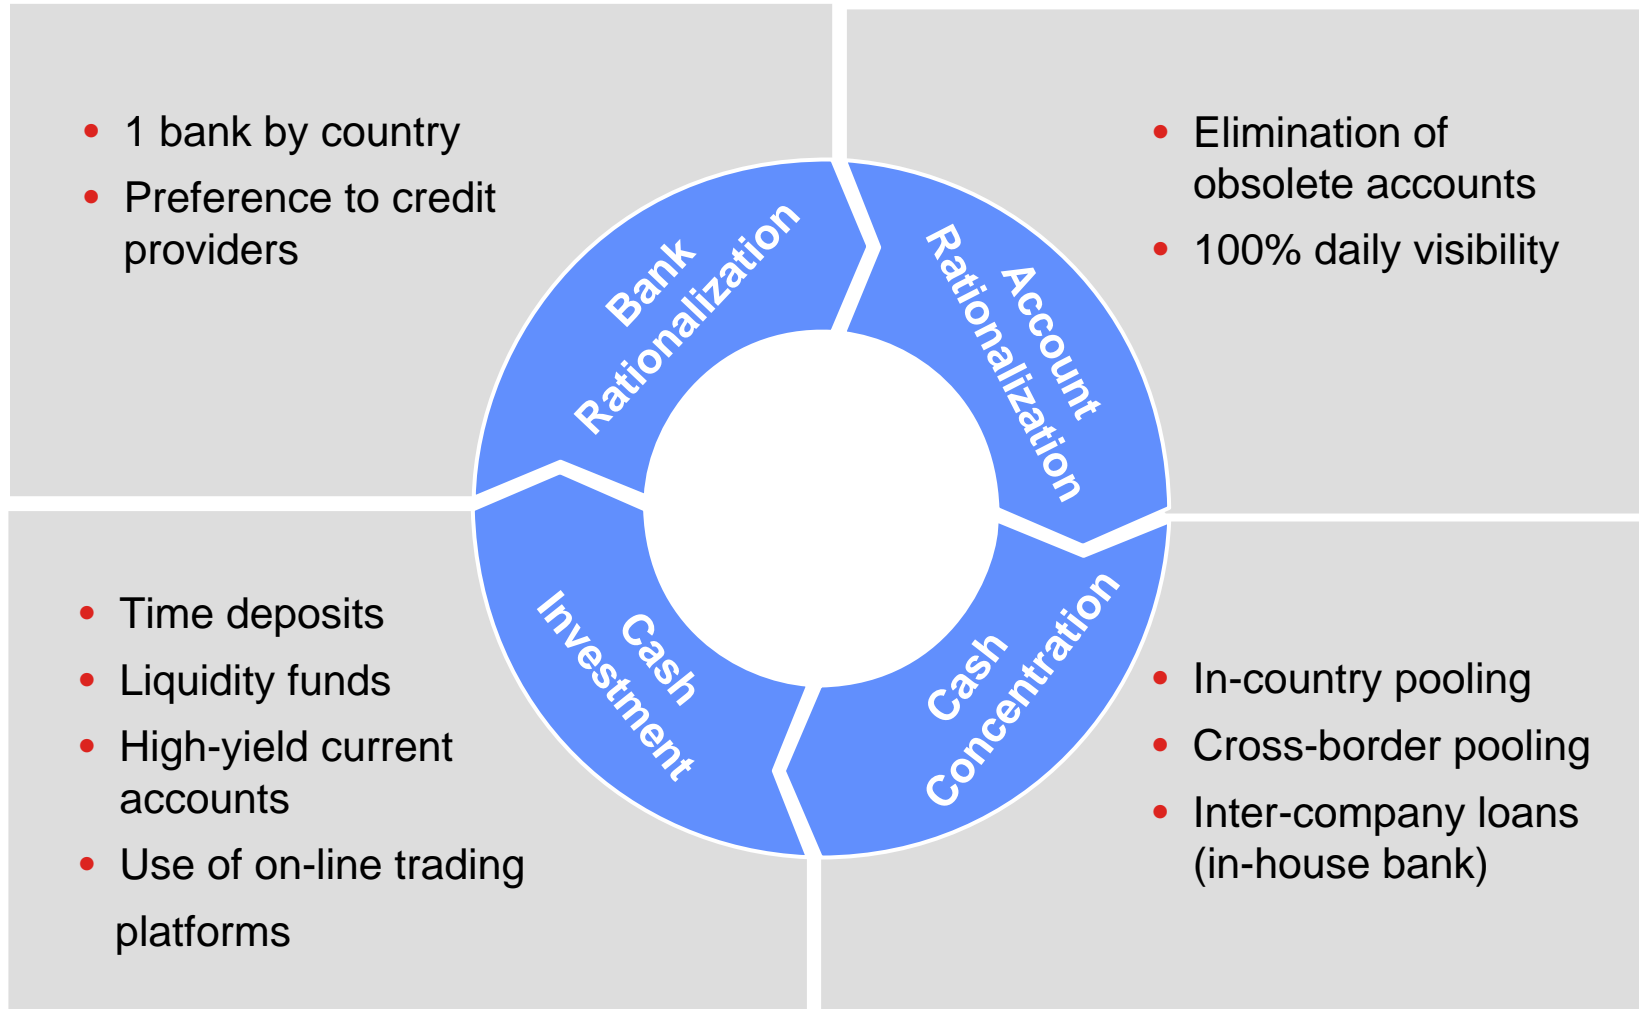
• 1 bank by country
• Preference to credit providers

Bank Rationalization

Account Rationalization

• Elimination of obsolete accounts
• 100% daily visibility

• Time deposits
• Liquidity funds
• High-yield current accounts
• Use of on-line trading platforms

Cash Investment

Cash Concentration

• In-country pooling
• Cross-border pooling
• Inter-company loans (in-house bank)